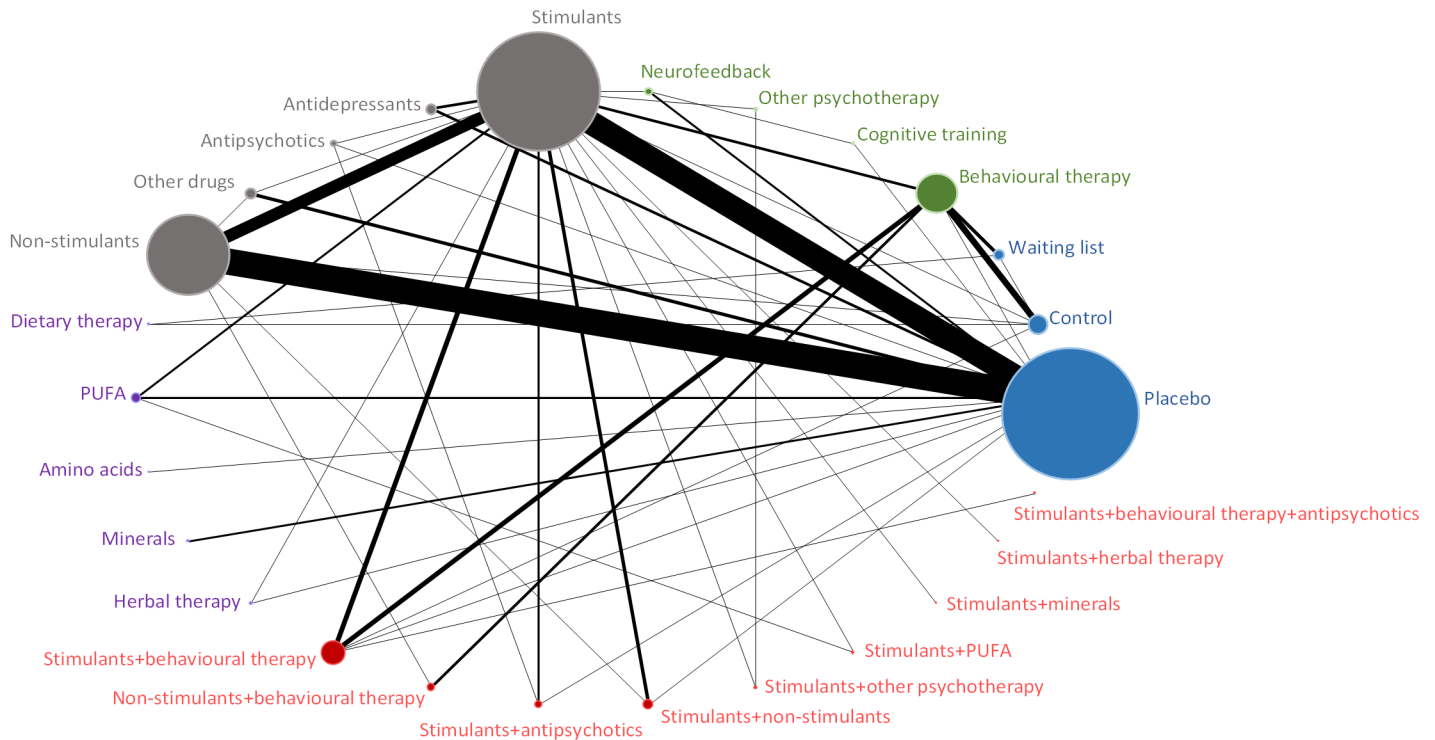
Stimulants
Neurofeedback
Other psychotherapy
Cognitive training
Behavioural therapy
Waiting list
Control
Placebo
Antidepressants
Antipsychotics
Other drugs
Non-stimulants
Dietary therapy
PUFA
Amino acids
Minerals
Herbal therapy
Stimulants+behavioural therapy
Non-stimulants+behavioural therapy
Stimulants+antipsychotics
Stimulants+non-stimulants
Stimulants+other psychotherapy
Stimulants+PUFA
Stimulants+minerals
Stimulants+herbal therapy
Stimulants+behavioural therapy+antipsychotics